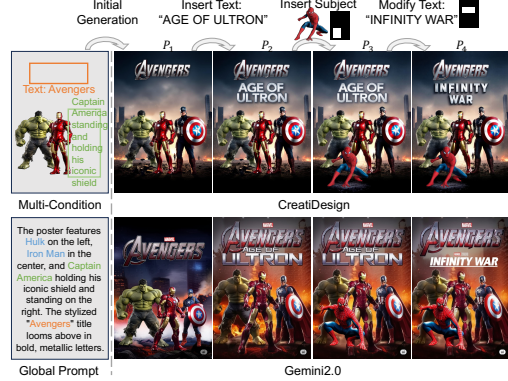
Initial Generation

Insert Text: "AGE OF ULTRON"

Insert Subject

Modify Text: "INFINITY WAR"

$P_1$ $P_2$ $P_3$ $P_4$

Text: Avengers

Captain America standing and holding his iconic shield

AVENGERS

AVENGERS AGE OF ULTRON

AVENGERS AGE OF ULTRON

AVENGERS INFINITY WAR

Multi-Condition

CreatiDesign

The poster features Hulk on the left, Iron Man in the center, and Captain America holding his iconic shield and standing on the right. The stylized "Avengers" title looms above in bold, metallic letters.

AVENGERS

AVENGERS AGE OF ULTRON

AVENGERS AGE OF ULTRON

AVENGERS INFINITY WAR

Global Prompt

Gemini2.0